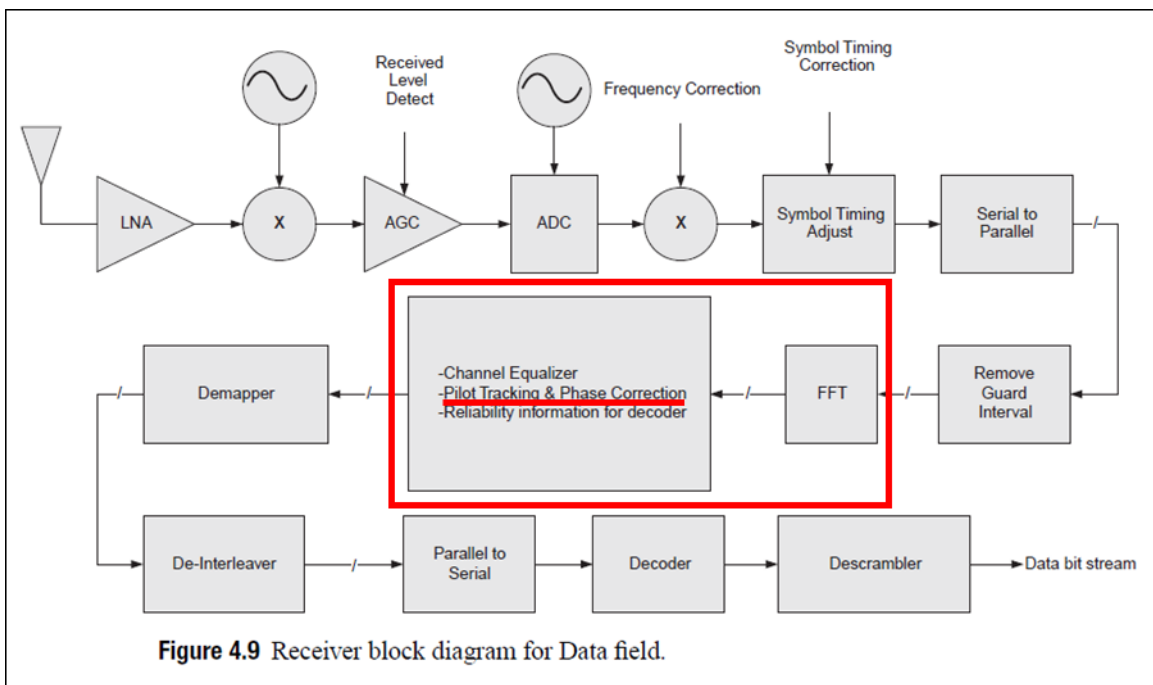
Received Level Detect

Frequency Correction

Symbol Timing Correction

LNA

X

AGC

ADC

X

Symbol Timing Adjust

Serial to Parallel

Demapper

-Channel Equalizer
-Pilot Tracking & Phase Correction
-Reliability information for decoder

FFT

Remove Guard Interval

De-Interleaver

Parallel to Serial

Decoder

Descrambler

Data bit stream

**Figure 4.9** Receiver block diagram for Data field.